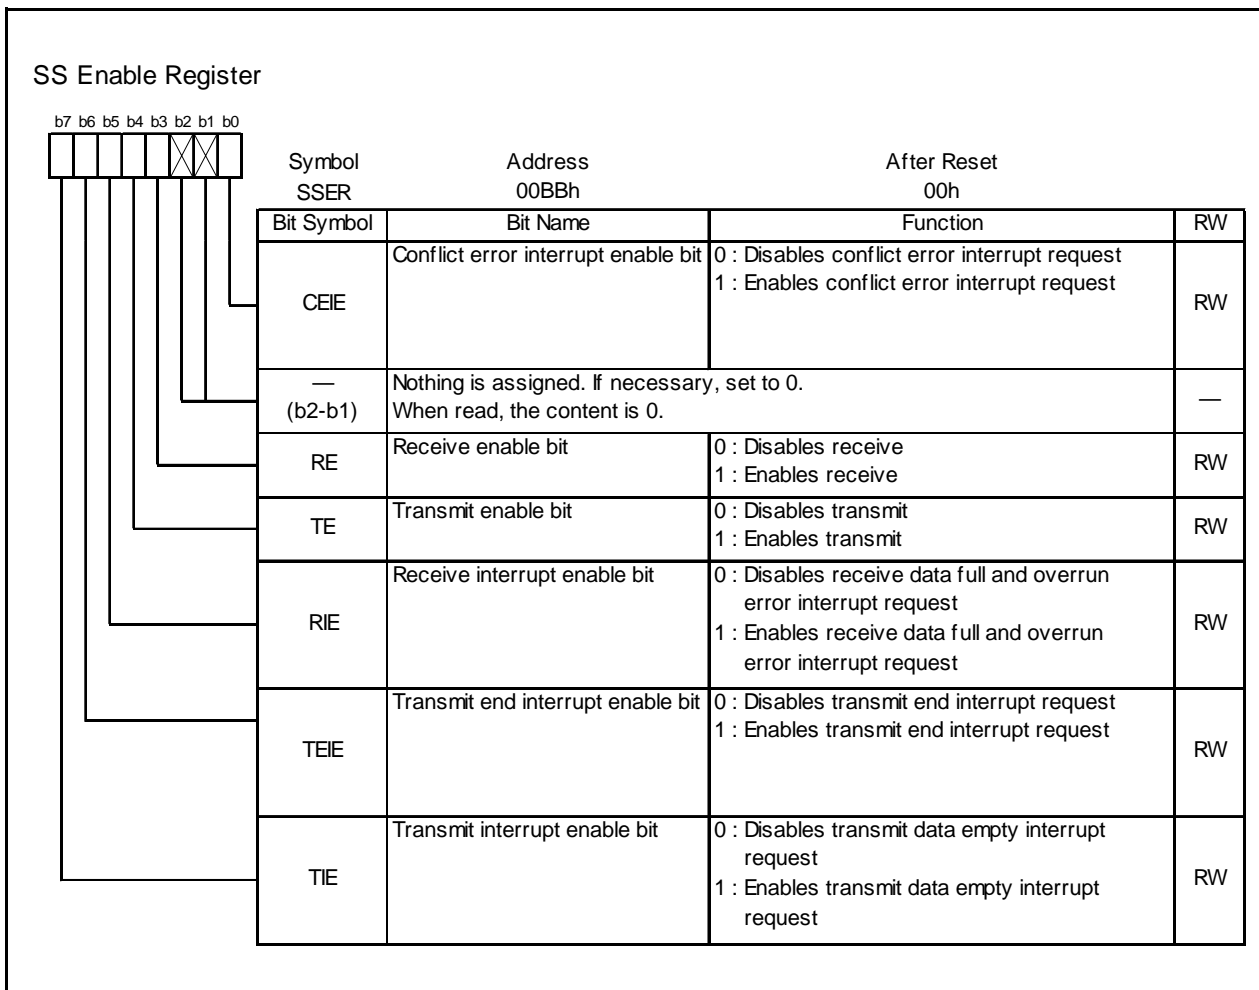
SS Enable Register

b7 b6 b5 b4 b3 b2 b1 b0

| Symbol | Address | After Reset |
|---|---|---|
| SSER | 00BBh | 00h |

| Bit Symbol | Bit Name | Function | RW |
|---|---|---|---|
| CEIE | Conflict error interrupt enable bit | 0 : Disables conflict error interrupt request<br>1 : Enables conflict error interrupt request | RW |
| — (b2-b1) | Nothing is assigned. If necessary, set to 0. When read, the content is 0. | | — |
| RE | Receive enable bit | 0 : Disables receive<br>1 : Enables receive | RW |
| TE | Transmit enable bit | 0 : Disables transmit<br>1 : Enables transmit | RW |
| RIE | Receive interrupt enable bit | 0 : Disables receive data full and overrun error interrupt request<br>1 : Enables receive data full and overrun error interrupt request | RW |
| TEIE | Transmit end interrupt enable bit | 0 : Disables transmit end interrupt request<br>1 : Enables transmit end interrupt request | RW |
| TIE | Transmit interrupt enable bit | 0 : Disables transmit data empty interrupt request<br>1 : Enables transmit data empty interrupt request | RW |